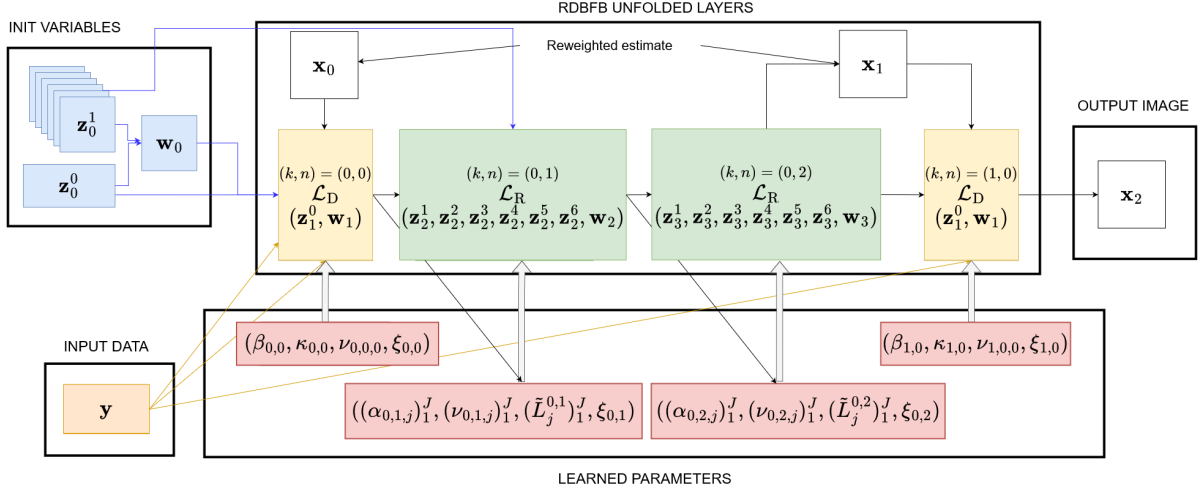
INIT VARIABLES

$\mathbf{z}_0^1$

$\mathbf{w}_0$

$\mathbf{z}_0^0$

RDBFB UNFOLDED LAYERS

Reweighted estimate

$\mathbf{x}_0$

$\mathbf{x}_1$

$(k,n)=(0,0)$
$\mathcal{L}_\mathrm{D}$
$(\mathbf{z}_1^0, \mathbf{w}_1)$

$(k,n)=(0,1)$
$\mathcal{L}_\mathrm{R}$
$(\mathbf{z}_2^1, \mathbf{z}_2^2, \mathbf{z}_2^3, \mathbf{z}_2^4, \mathbf{z}_2^5, \mathbf{z}_2^6, \mathbf{w}_2)$

$(k,n)=(0,2)$
$\mathcal{L}_\mathrm{R}$
$(\mathbf{z}_3^1, \mathbf{z}_3^2, \mathbf{z}_3^3, \mathbf{z}_3^4, \mathbf{z}_3^5, \mathbf{z}_3^6, \mathbf{w}_3)$

$(k,n)=(1,0)$
$\mathcal{L}_\mathrm{D}$
$(\mathbf{z}_1^0, \mathbf{w}_1)$

OUTPUT IMAGE

$\mathbf{x}_2$

INPUT DATA

$\mathbf{y}$

$(\beta_{0,0}, \kappa_{0,0}, \nu_{0,0,0}, \xi_{0,0})$

$(\beta_{1,0}, \kappa_{1,0}, \nu_{1,0,0}, \xi_{1,0})$

$((\alpha_{0,1,j})_1^J, (\nu_{0,1,j})_1^J, (\tilde{L}_j^{0,1})_1^J, \xi_{0,1})$

$((\alpha_{0,2,j})_1^J, (\nu_{0,2,j})_1^J, (\tilde{L}_j^{0,2})_1^J, \xi_{0,2})$

LEARNED PARAMETERS